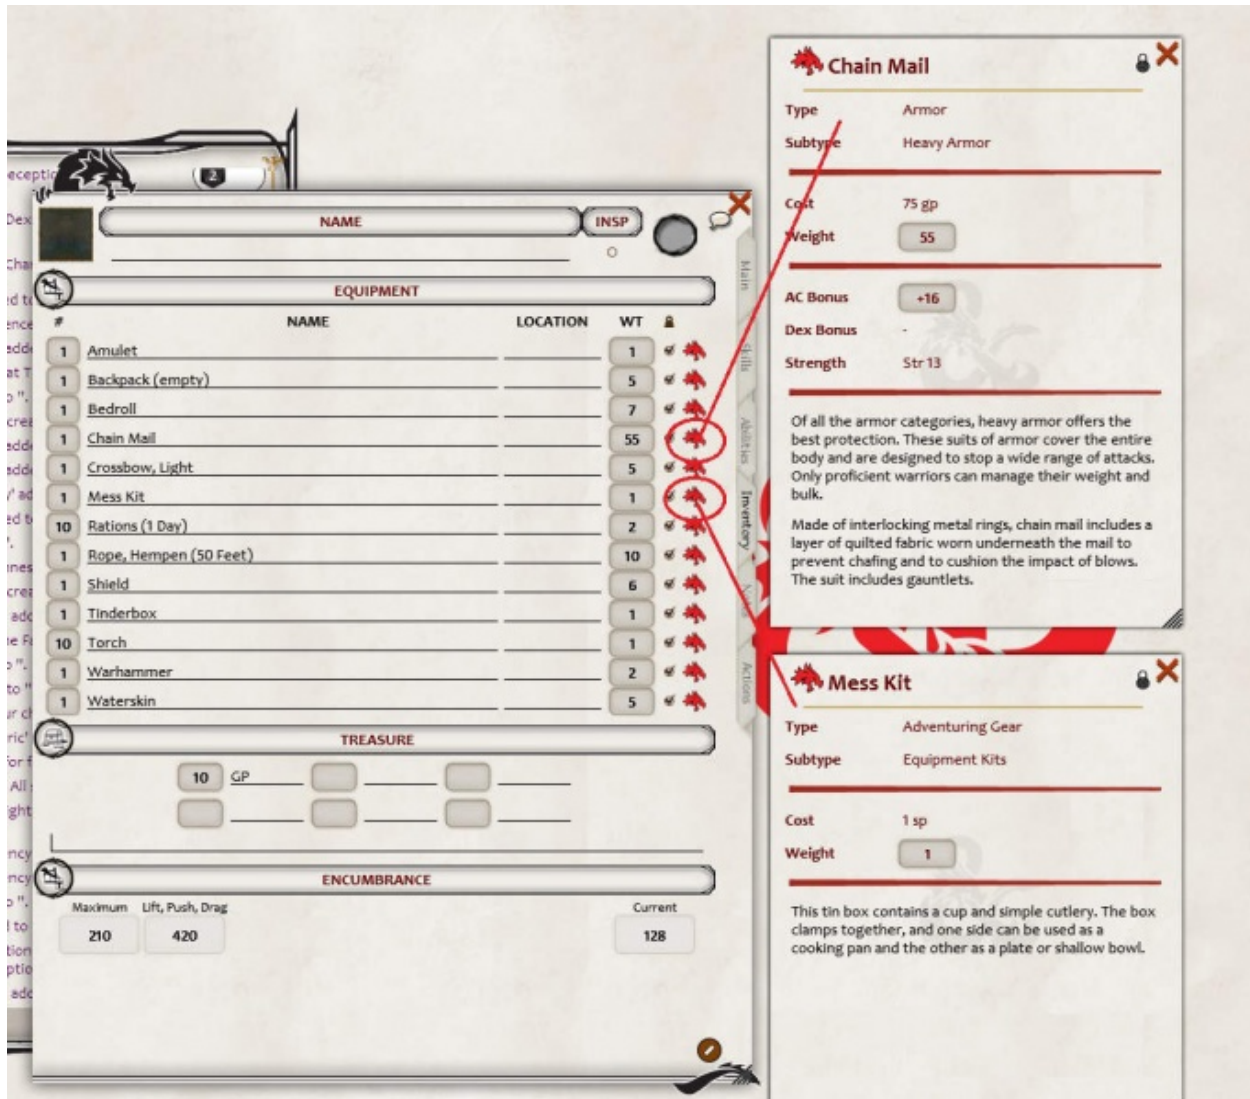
NAME
INSP
EQUIPMENT
Main
Skills
Abilities
Inventory
Actions

| # | NAME | LOCATION | WT |
|---|---|---|---|
| 1 | Amulet | | 1 |
| 1 | Backpack (empty) | | 5 |
| 1 | Bedroll | | 7 |
| 1 | Chain Mail | | 55 |
| 1 | Crossbow, Light | | 5 |
| 1 | Mess Kit | | 1 |
| 10 | Rations (1 Day) | | 2 |
| 1 | Rope, Hempen (50 Feet) | | 10 |
| 1 | Shield | | 6 |
| 1 | Tinderbox | | 1 |
| 10 | Torch | | 1 |
| 1 | Warhammer | | 2 |
| 1 | Waterskin | | 5 |

TREASURE
10 GP

ENCUMBRANCE
Maximum 210
Lift, Push, Drag 420
Current 128

Chain Mail
Type Armor
Subtype Heavy Armor
Cost 75 gp
Weight 55
AC Bonus +16
Dex Bonus -
Strength Str 13

Of all the armor categories, heavy armor offers the best protection. These suits of armor cover the entire body and are designed to stop a wide range of attacks. Only proficient warriors can manage their weight and bulk.

Made of interlocking metal rings, chain mail includes a layer of quilted fabric worn underneath the mail to prevent chafing and to cushion the impact of blows. The suit includes gauntlets.

Mess Kit
Type Adventuring Gear
Subtype Equipment Kits
Cost 1 sp
Weight 1

This tin box contains a cup and simple cutlery. The box clamps together, and one side can be used as a cooking pan and the other as a plate or shallow bowl.